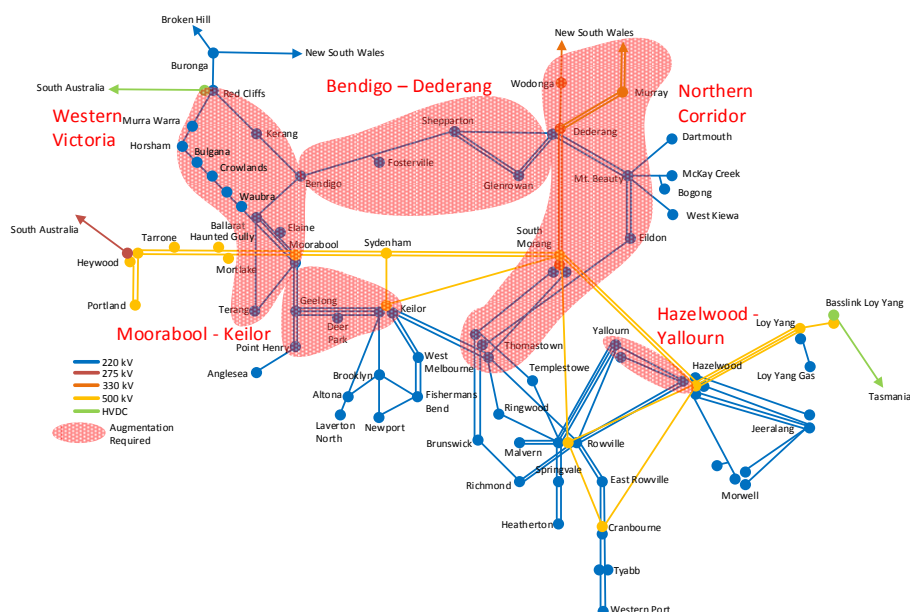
Broken Hill
New South Wales
Buronga
South Australia
Red Cliffs
Western Victoria
Murra Warra
Horsham
Bulgana
Crowlands
Kerang
Waubra
Bendigo – Dederang
Shepparton
Fosterville
Bendigo
Glenrowan
New South Wales
Wodonga
Murray
Northern Corridor
Dederang
Dartmouth
Mt. Beauty
McKay Creek
Bogong
West Kiewa
Eildon
South Australia
Tarrone
Ballarat
Haunted Gully
Elaine
Moorabool
Sydenham
South Morang
Heywood
Mortlake
Portland
Terang
Geelong
Keilor
Deer Park
Moorabool - Keilor
Point Henry
Anglesea
Hazelwood - Yallourn
Basslink Loy Yang
Loy Yang
Loy Yang Gas
Tasmania
Yallourn
Hazelwood
Thomastown
Templestowe
West Melbourne
Brooklyn
Altona
Fishermans Bend
Laverton North
Newport
Ringwood
Brunswick
Malvern
Rowville
Jeeralang
Springvale
Richmond
East Rowville
Morwell
Heatherton
Cranbourne
Tyabb
Western Port
220 kV
275 kV
330 kV
500 kV
HVDC
Augmentation Required